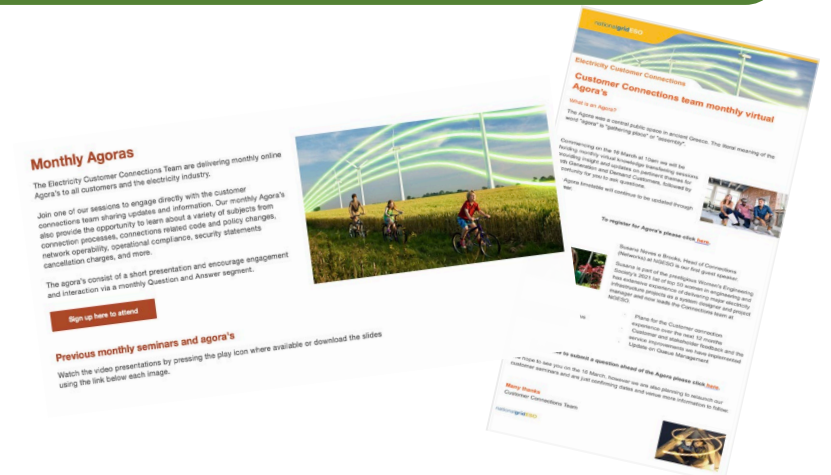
Monthly Agoras

The Electricity Customer Connections Team are delivering monthly online Agora's to all customers and the electricity industry.

Join one of our sessions to engage directly with the customer connections team sharing updates and information. Our monthly Agora's also provide the opportunity to learn about a variety of subjects from connection processes, connections related code and policy changes, network operability, operational compliance, security statements cancellation charges, and more.

The agora's consist of a short presentation and encourage engagement and interaction via a monthly Question and Answer segment.

Sign up here to attend

Previous monthly seminars and agora's

Watch the video presentations by pressing the play icon where available or download the slides using the link below each image.

nationalgridESO

Electricity Customer Connections

Customer Connections team monthly virtual Agora's

What is an Agora?

The Agora was a central public space in ancient Greece. The literal meaning of the word "agora" is "gathering place" or "assembly".

Commencing on the 16 March at 10am we will be hosting monthly virtual knowledge transferring sessions providing insight and updates on pertinent themes for Gen Generation and Demand Customers, followed by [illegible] portunity for you to ask questions.

Agora timetable will continue to be updated through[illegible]

To register for Agora's please click here.

Susana Neves e Brooks, Head of Connections (Networks) at NGESO is our first guest speaker.

Susana is part of the prestigious Women's Engineering Society's 2021 list of top 50 women in engineering and has extensive experience of delivering major electricity infrastructure projects as a system designer and project manager and now leads the Connections team at NGESO.

Plans for the Customer connection experience over the next 12 months
Customer and stakeholder feedback and the service improvements we have implemented
Update on Queue Management

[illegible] to submit a question ahead of the Agora please click here.

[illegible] hope to see you on the 16 March, however we are also planning to relaunch our customer seminars and are just confirming dates and venue more information to follow.

Many thanks
Customer Connections Team

nationalgridESO